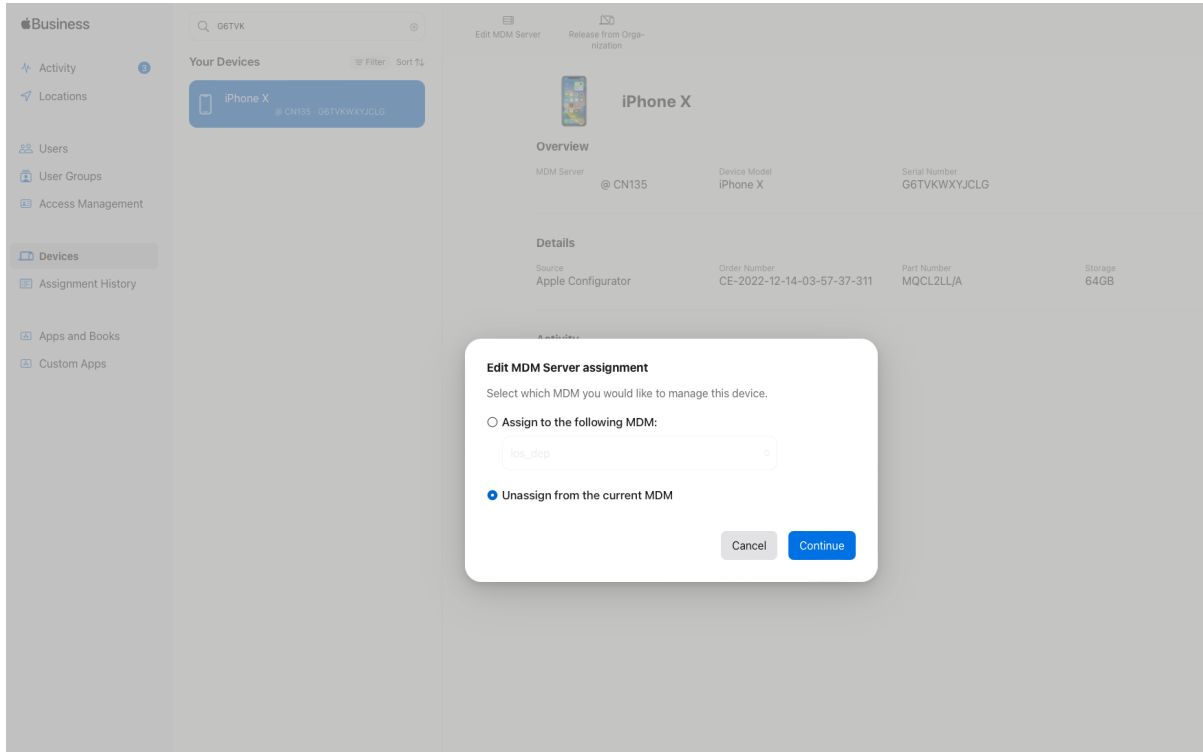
Business

Activity 3
Locations

Users
User Groups
Access Management

Devices
Assignment History

Apps and Books
Custom Apps

G6TVK

Your Devices
Filter Sort

iPhone X
@ CN135 · G6TVKWXYJCLG

Edit MDM Server
Release from Organization

iPhone X

Overview

MDM Server
@ CN135

Device Model
iPhone X

Serial Number
G6TVKWXYJCLG

Details

Source
Apple Configurator

Order Number
CE-2022-12-14-03-57-37-311

Part Number
MQCL2LL/A

Storage
64GB

Activity

Edit MDM Server assignment

Select which MDM you would like to manage this device.

Assign to the following MDM:

ios_dep

Unassign from the current MDM

Cancel
Continue